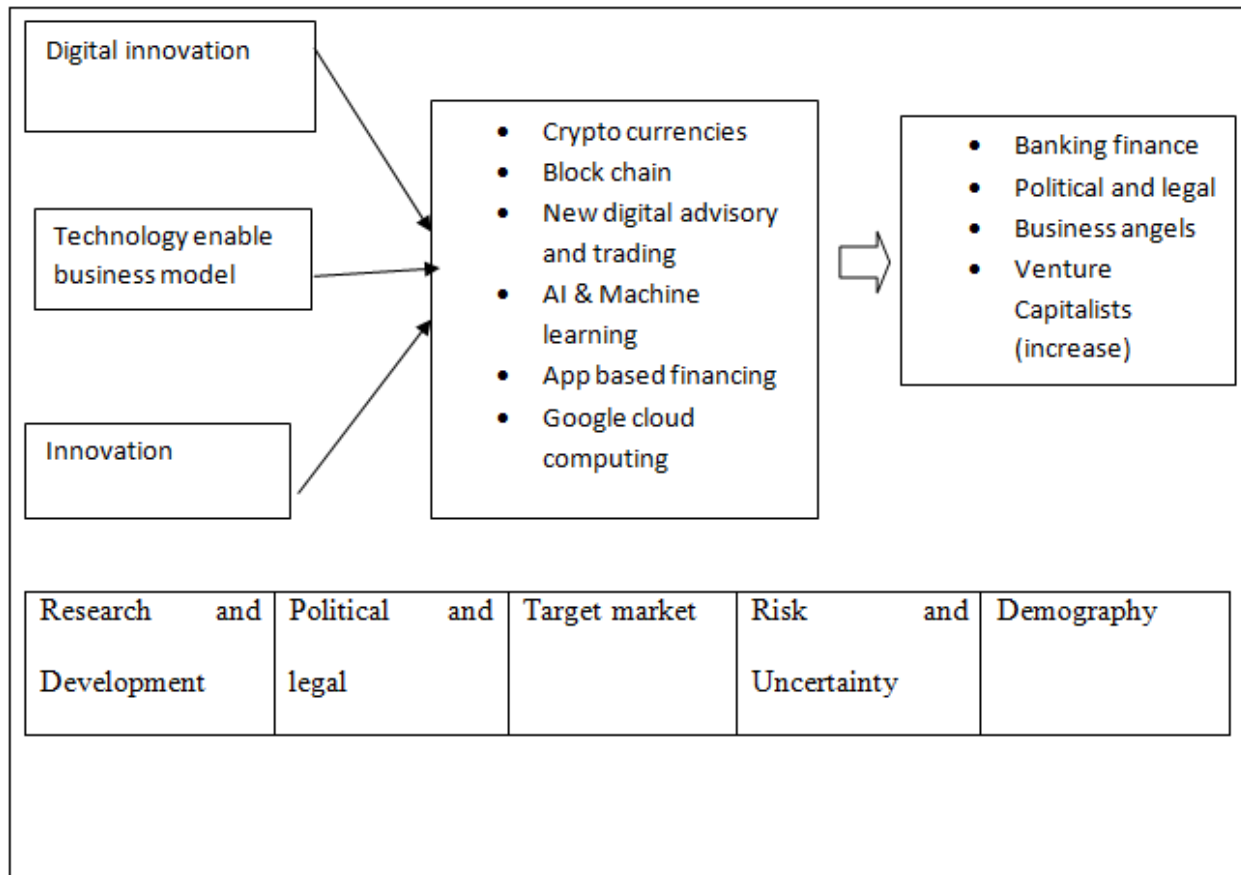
Digital innovation

Technology enable business model

Innovation

- Crypto currencies
- Block chain
- New digital advisory and trading
- AI & Machine learning
- App based financing
- Google cloud computing

- Banking finance
- Political and legal
- Business angels
- Venture Capitalists (increase)

| Research and Development | Political and legal | Target market | Risk and Uncertainty | Demography |
|---|---|---|---|---|